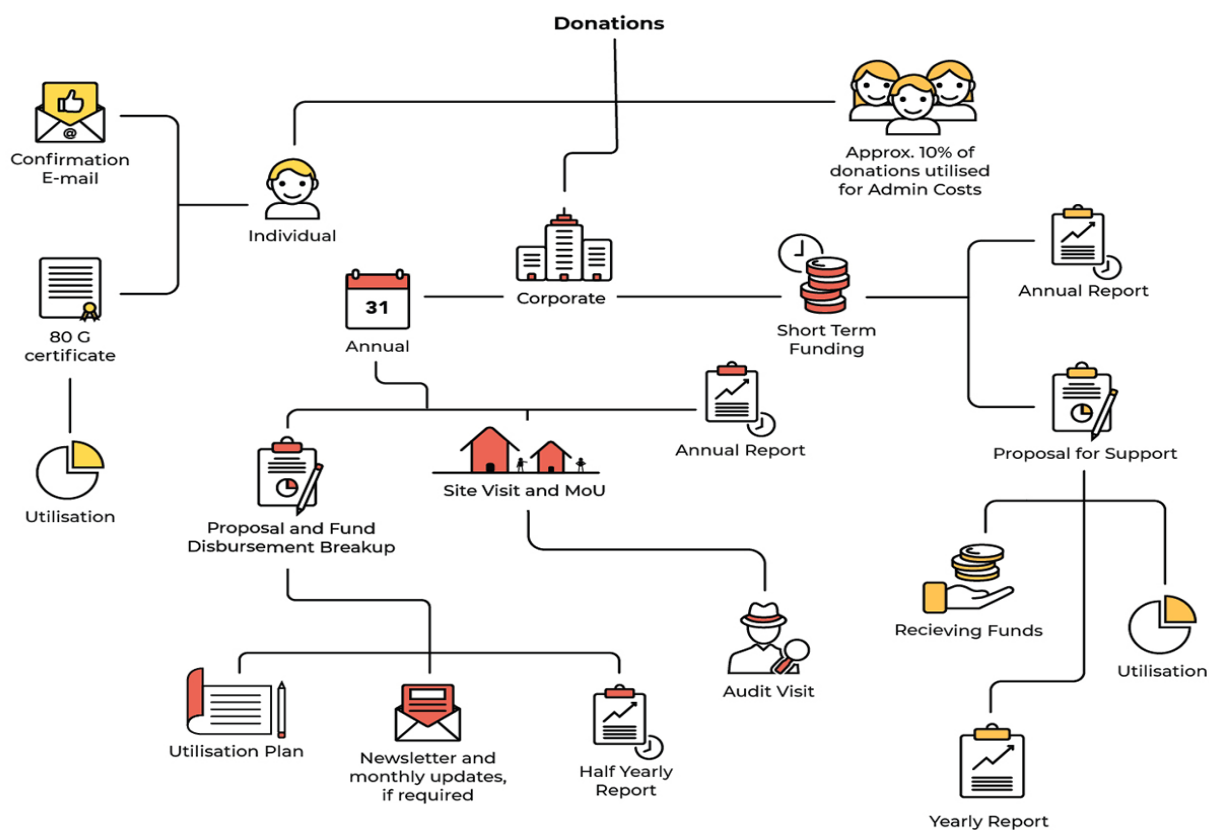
Donations

Confirmation E-mail

Individual

Approx. 10% of donations utilised for Admin Costs

80 G certificate

31

Annual

Corporate

Short Term Funding

Annual Report

Utilisation

Annual Report

Proposal for Support

Proposal and Fund Disbursement Breakup

Site Visit and MoU

Recieving Funds

Utilisation

Audit Visit

Utilisation Plan

Newsletter and monthly updates, if required

Half Yearly Report

Yearly Report